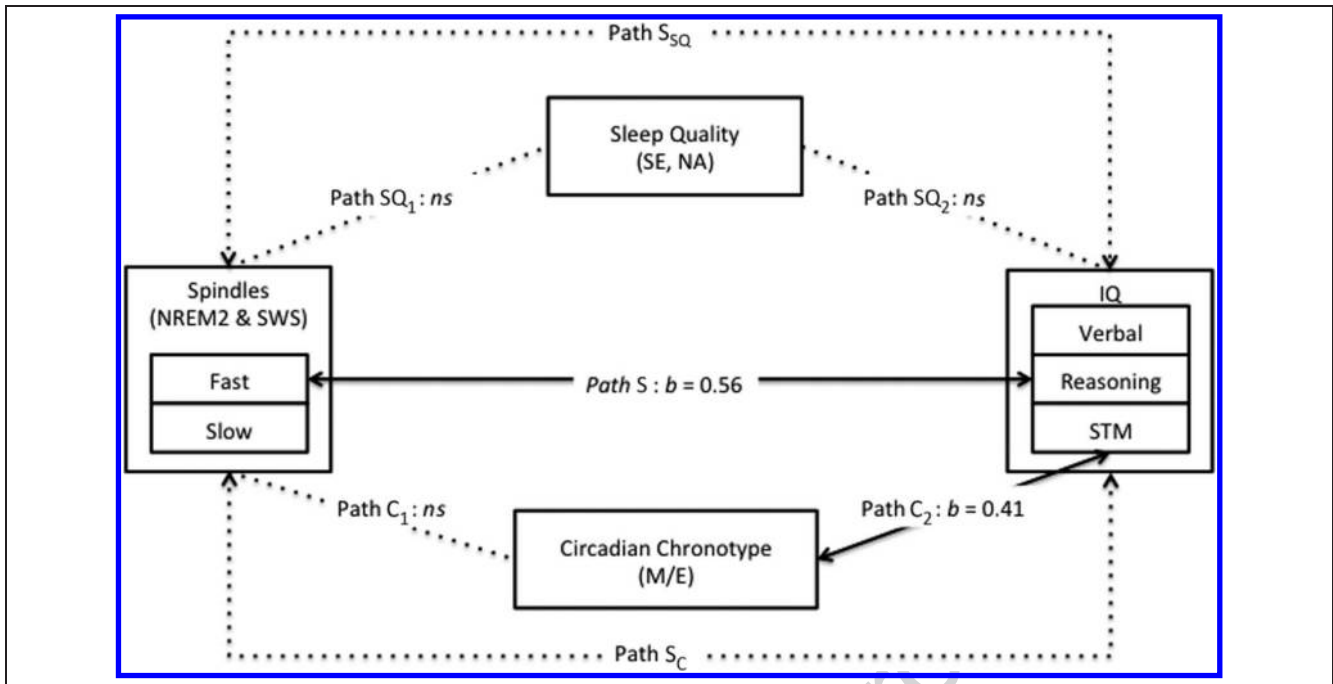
Path $S_{SQ}$

Sleep Quality (SE, NA)

Path $SQ_1$ : *ns*

Path $SQ_2$ : *ns*

Spindles (NREM2 & SWS)

Fast

Slow

*Path* S : *b* = 0.56

IQ

Verbal

Reasoning

STM

Path $C_1$ : *ns*

Path $C_2$ : *b* = 0.41

Circadian Chronotype (M/E)

Path $S_C$